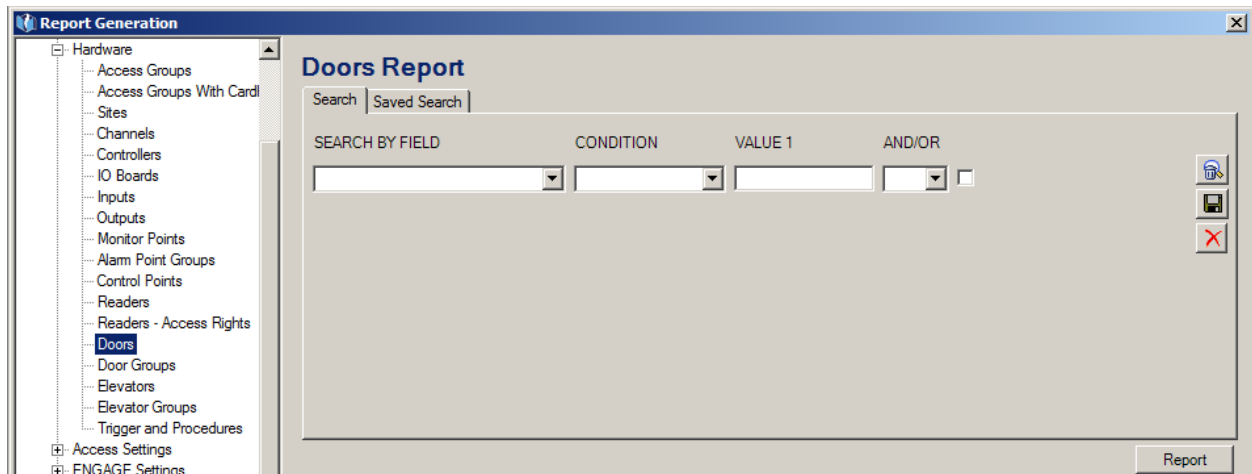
Report Generation

Hardware
Access Groups
Access Groups With Cardl
Sites
Channels
Controllers
IO Boards
Inputs
Outputs
Monitor Points
Alarm Point Groups
Control Points
Readers
Readers - Access Rights
Doors
Door Groups
Elevators
Elevator Groups
Trigger and Procedures
Access Settings
ENGAGE Settings

Doors Report

Search | Saved Search

SEARCH BY FIELD | CONDITION | VALUE 1 | AND/OR

Report